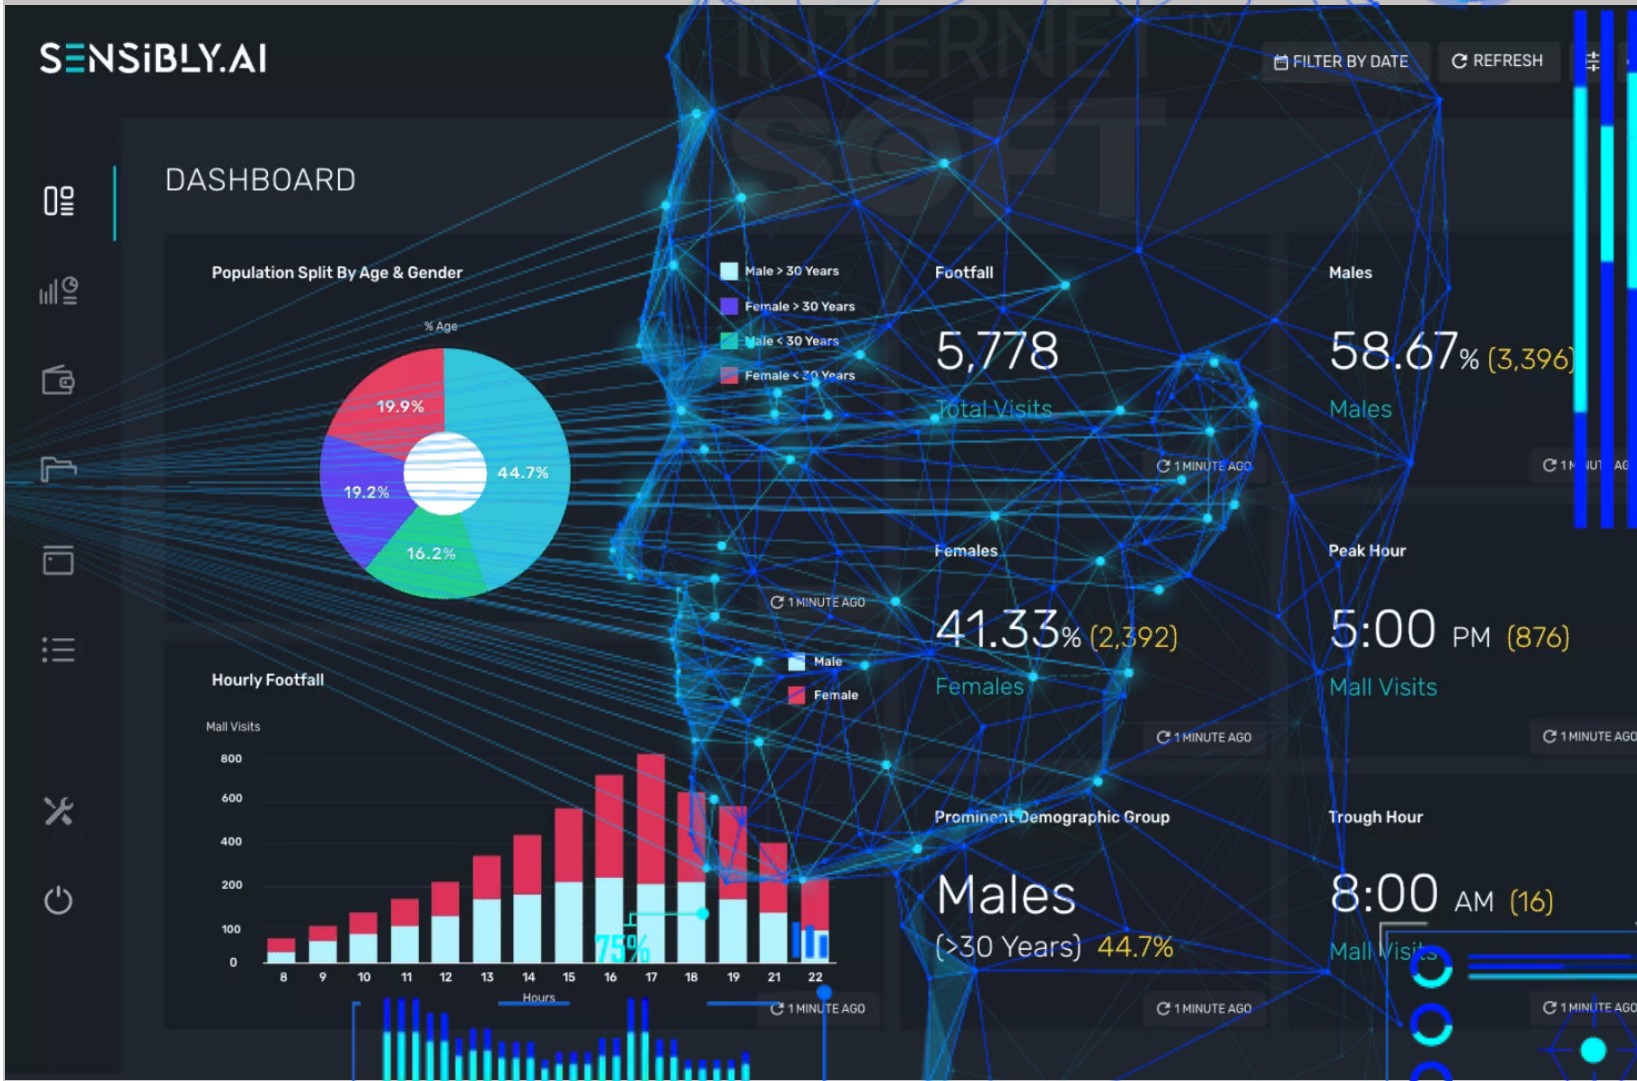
SENSIBLY.AI

FILTER BY DATE
REFRESH

DASHBOARD

Population Split By Age & Gender

% Age

19.9%
44.7%
19.2%
16.2%

Male > 30 Years
Female > 30 Years
Male < 30 Years
Female < 30 Years

Footfall

5,778

Total Visits

1 MINUTE AGO

Males

58.67% (3,396)

Males

1 M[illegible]

Females

41.33% (2,392)

Females

1 MINUTE AGO

Peak Hour

5:00 PM (876)

Mall Visits

1 MINUTE AGO

Hourly Footfall

Mall Visits

800
600
400
200
100
0

8 9 10 11 12 13 14 15 16 17 18 19 21 22

Hours

Male
Female

1 MINUTE AGO

75%

Prominent Demographic Group

Males

(>30 Years) 44.7%

1 MINUTE AGO

Trough Hour

8:00 AM (16)

Mall Visi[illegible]

1 MINUTE AGO

1 MINUTE AGO